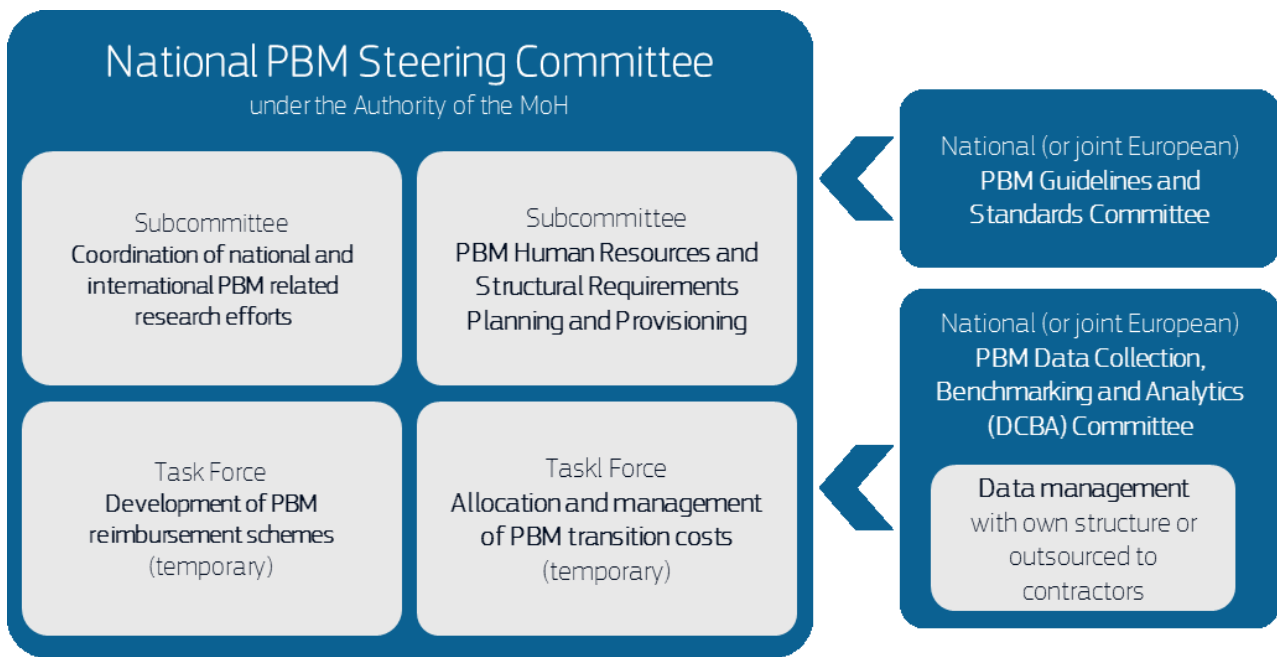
National PBM Steering Committee
under the Authority of the MoH

Subcommittee
Coordination of national and international PBM related research efforts

Subcommittee
PBM Human Resources and Structural Requirements Planning and Provisioning

Task Force
Development of PBM reimbursement schemes
(temporary)

Taskl Force
Allocation and management of PBM transition costs
(temporary)

National (or joint European)
PBM Guidelines and Standards Committee

National (or joint European)
PBM Data Collection, Benchmarking and Analytics (DCBA) Committee

Data management
with own structure or outsourced to contractors